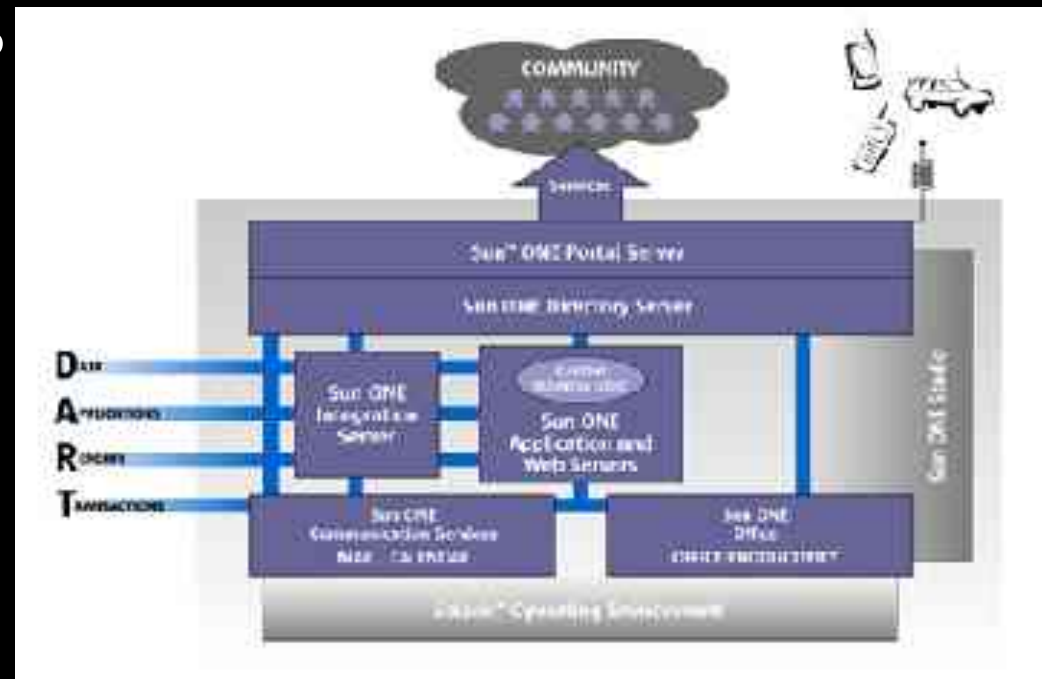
COMMUNITY

Services

Sun™ ONE Portal Server

Sun ONE Directory Server

Data

Applications

Reports

Transactions

Sun ONE Integration Server

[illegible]

Sun ONE Application and Web Servers

Sun ONE Communication Services Mail · Calendar

Sun ONE Office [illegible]

Sun ONE Studio

Solaris™ Operating Environment